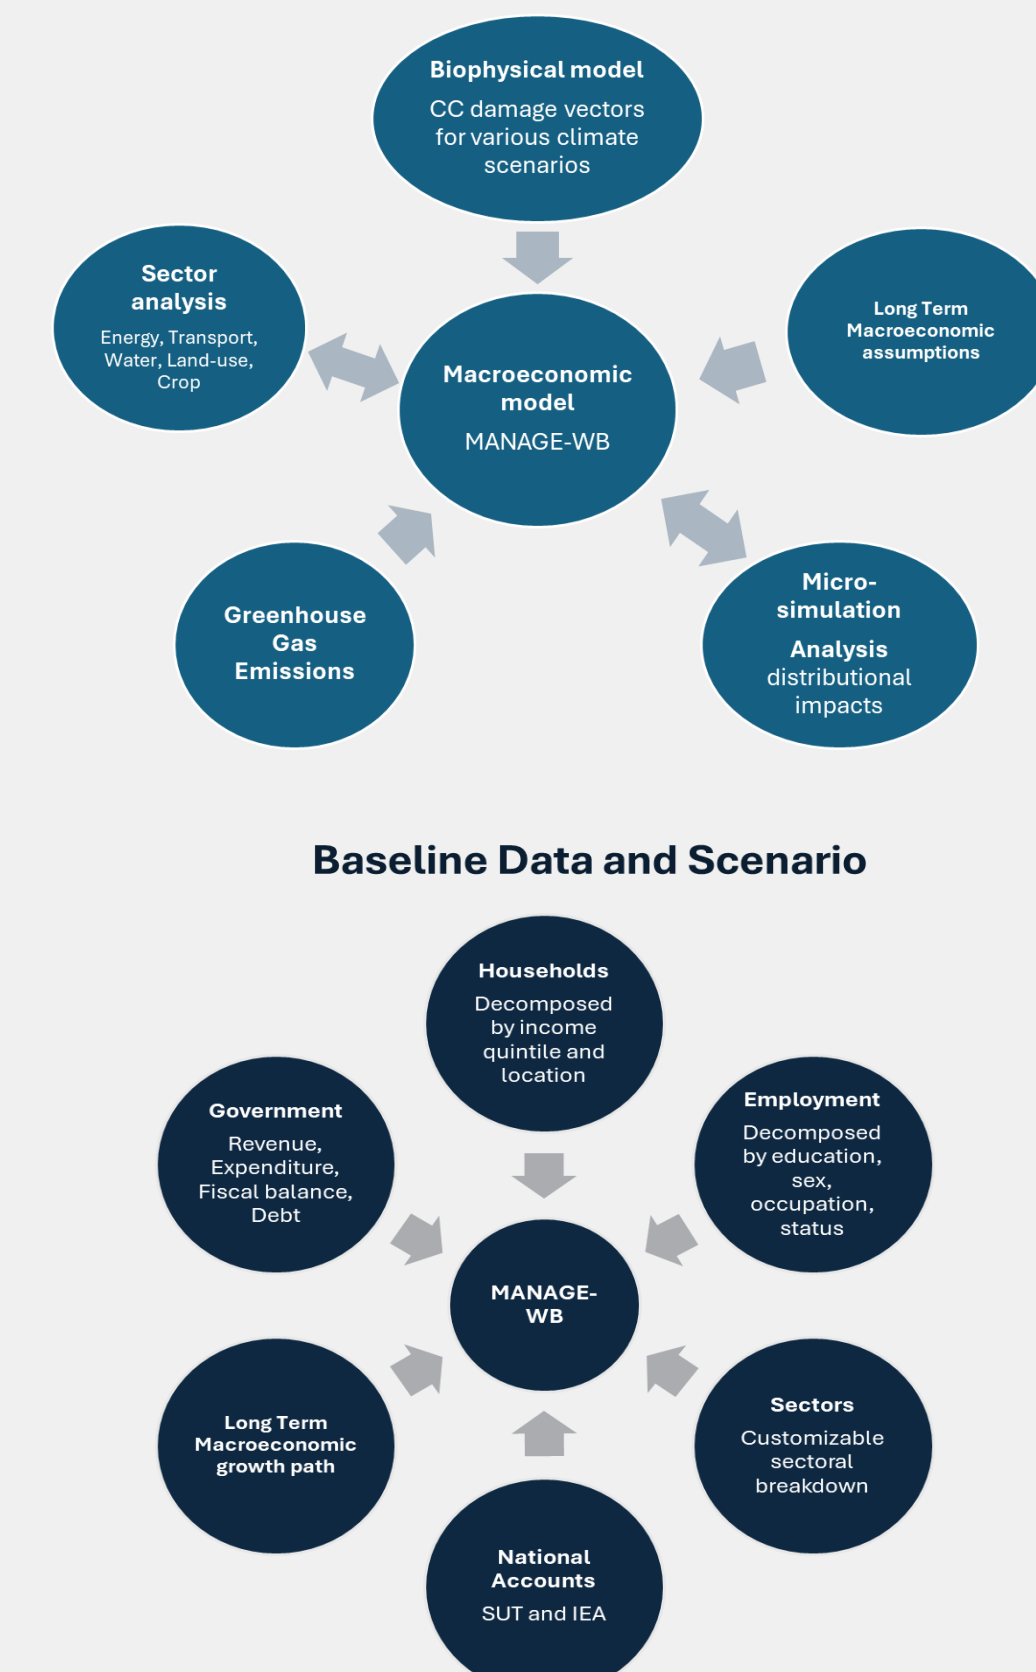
Biophysical model
CC damage vectors for various climate scenarios

Sector analysis
Energy, Transport, Water, Land-use, Crop

Macroeconomic model
MANAGE-WB

Long Term Macroeconomic assumptions

Greenhouse Gas Emissions

Micro-simulation
Analysis
distributional impacts

Baseline Data and Scenario

Households
Decomposed by income quintile and location

Government
Revenue, Expenditure, Fiscal balance, Debt

Employment
Decomposed by education, sex, occupation, status

MANAGE-WB

Long Term Macroeconomic growth path

Sectors
Customizable sectoral breakdown

National Accounts
SUT and IEA